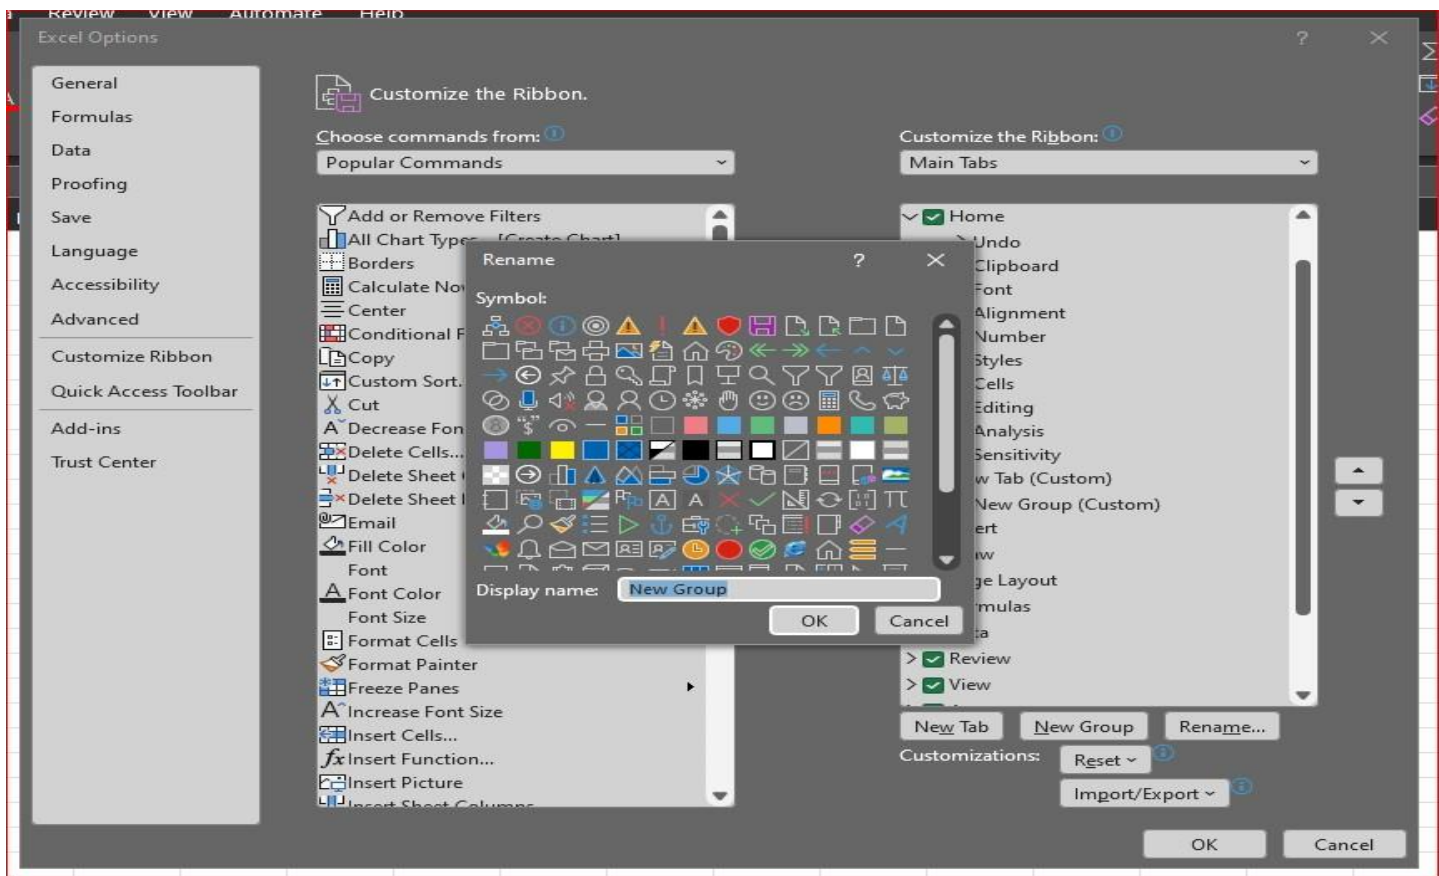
Review View Automate Help

Excel Options

?

General
Formulas
Data
Proofing
Save
Language
Accessibility
Advanced
Customize Ribbon
Quick Access Toolbar
Add-ins
Trust Center

Customize the Ribbon.

Choose commands from:
Popular Commands

Add or Remove Filters
All Chart Types [Create Chart]
Borders
Calculate Now
Center
Conditional F
Copy
Custom Sort...
Cut
Decrease Font
Delete Cells...
Delete Sheet
Delete Sheet
Email
Fill Color
Font
Font Color
Font Size
Format Cells
Format Painter
Freeze Panes
Increase Font Size
Insert Cells...
Insert Function...
Insert Picture
Insert Sheet Columns

Customize the Ribbon:
Main Tabs

Home
Undo
Clipboard
Font
Alignment
Number
Styles
Cells
Editing
Analysis
Sensitivity
w Tab (Custom)
New Group (Custom)
ert
w
ge Layout
mulas
a
Review
View

New Tab
New Group
Rename...
Customizations:
Reset
Import/Export

Rename
?
Symbol:
Display name:
New Group
OK
Cancel

OK
Cancel